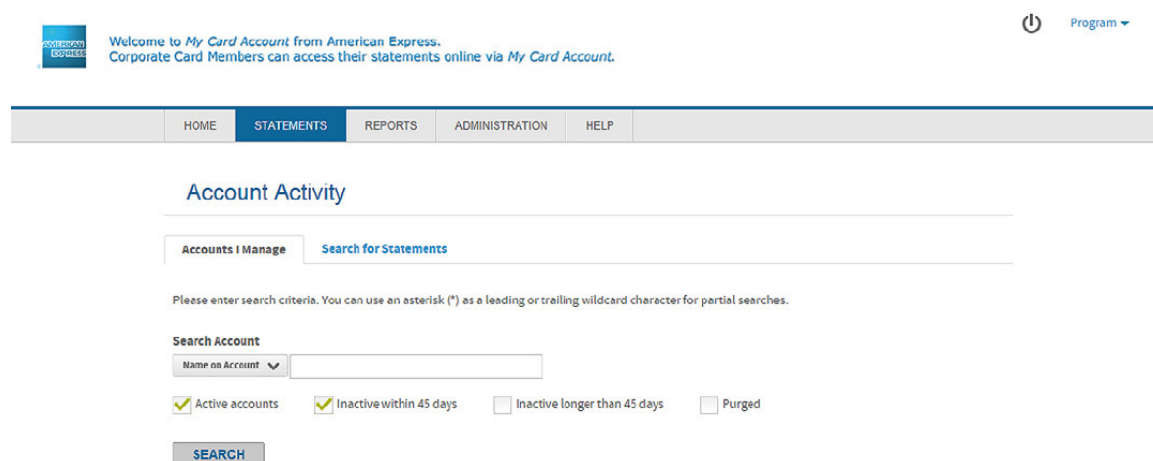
AMERICAN EXPRESS

Welcome to *My Card Account* from American Express.
Corporate Card Members can access their statements online via *My Card Account*.

Program

HOME | STATEMENTS | REPORTS | ADMINISTRATION | HELP

Account Activity

Accounts I Manage | Search for Statements

Please enter search criteria. You can use an asterisk (*) as a leading or trailing wildcard character for partial searches.

Search Account

Name on Account

Active accounts
Inactive within 45 days
Inactive longer than 45 days
Purged

SEARCH